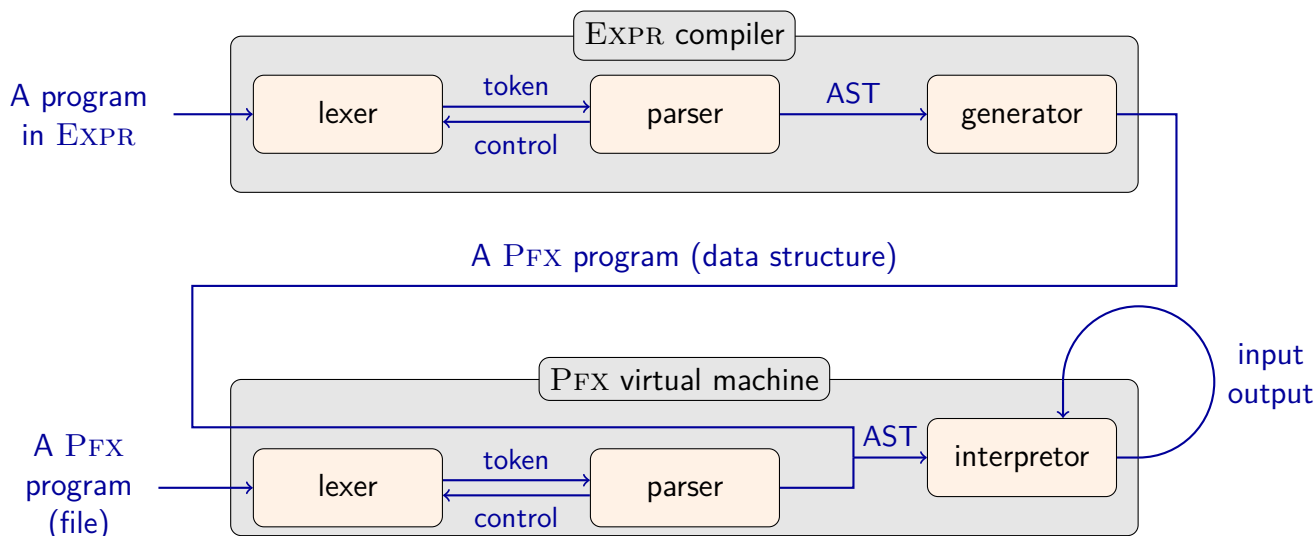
EXPR compiler

A program in EXPR

lexer

token

control

parser

AST

generator

A PFX program (data structure)

PFX virtual machine

input
output

A PFX program (file)

lexer

token

control

parser

AST

interpretor